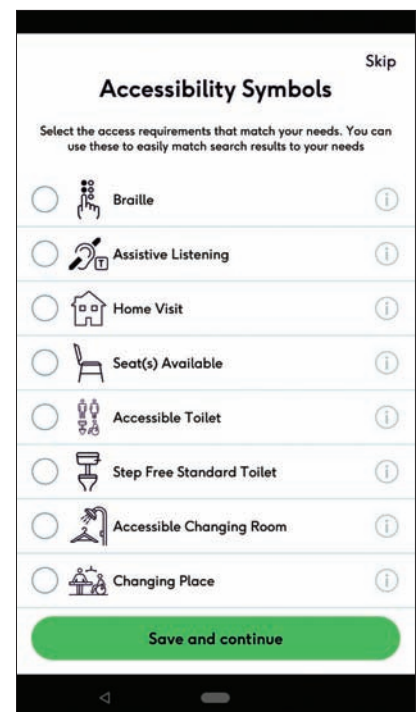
Skip

Accessibility Symbols

Select the access requirements that match your needs. You can use these to easily match search results to your needs

Braille

Assistive Listening

Home Visit

Seat(s) Available

Accessible Toilet

Step Free Standard Toilet

Accessible Changing Room

Changing Place

Save and continue